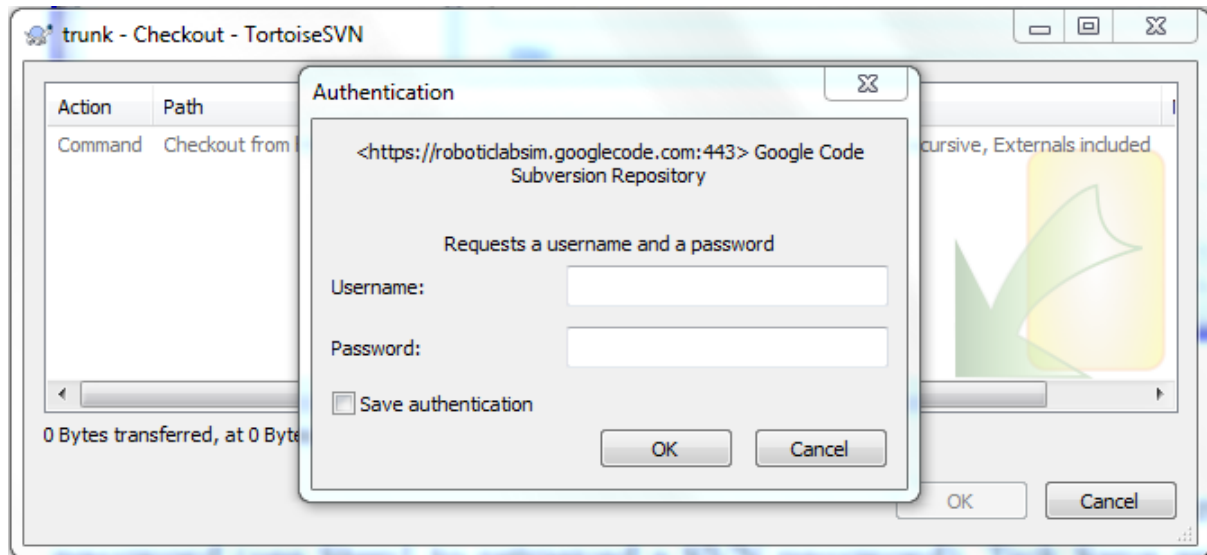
trunk - Checkout - TortoiseSVN

| Action | Path |
|---|---|
| Command | Checkout from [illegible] |

cursive, Externals included

0 Bytes transferred, at 0 Byte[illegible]

OK
Cancel

Authentication

<https://roboticlabsim.googlecode.com:443> Google Code Subversion Repository

Requests a username and a password

Username:

Password:

Save authentication

OK
Cancel